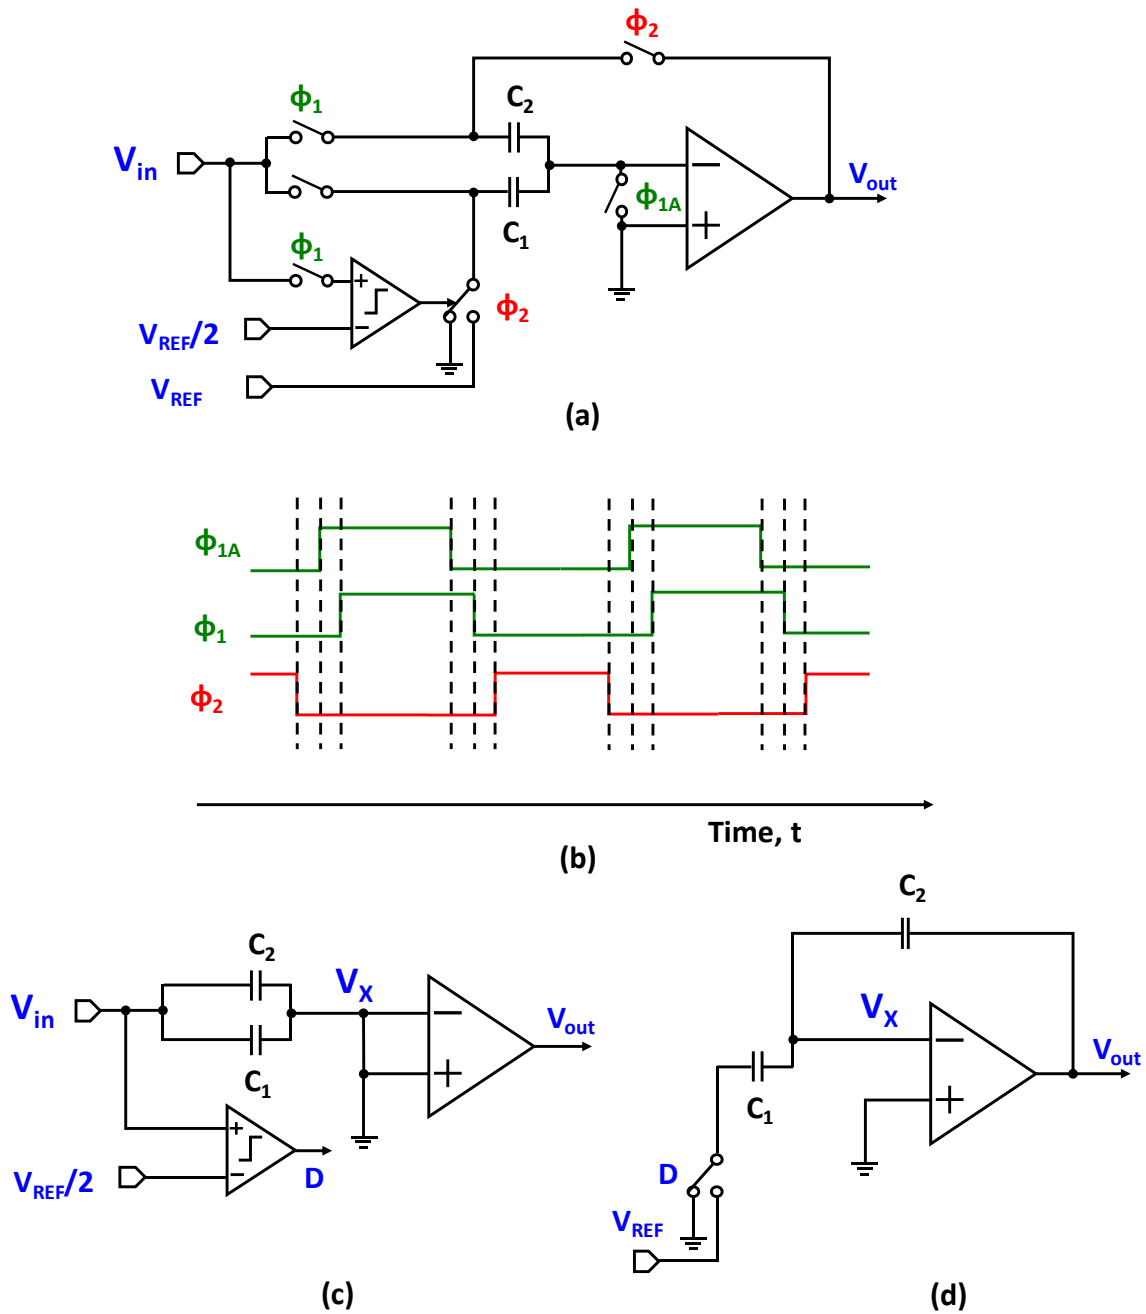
$\Phi_2$
$\Phi_1$
$C_2$
$V_{in}$
$V_{out}$
$\Phi_{1A}$
$C_1$
$\Phi_1$
$\Phi_2$
$V_{REF}/2$
$V_{REF}$
(a)

$\Phi_{1A}$
$\Phi_1$
$\Phi_2$
Time, t
(b)

$C_2$
$V_X$
$V_{in}$
$V_{out}$
$C_1$
$V_{REF}/2$
D
(c)

$C_2$
$V_X$
$V_{out}$
$C_1$
D
$V_{REF}$
(d)